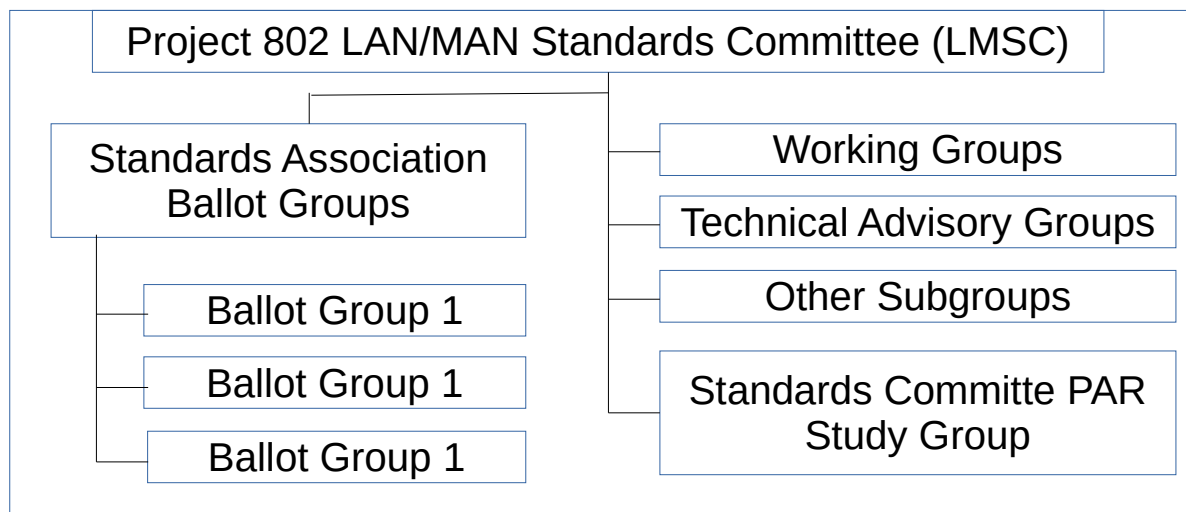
Project 802 LAN/MAN Standards Committee (LMSC)

Standards Association Ballot Groups

Ballot Group 1

Ballot Group 1

Ballot Group 1

Working Groups

Technical Advisory Groups

Other Subgroups

Standards Committe PAR Study Group